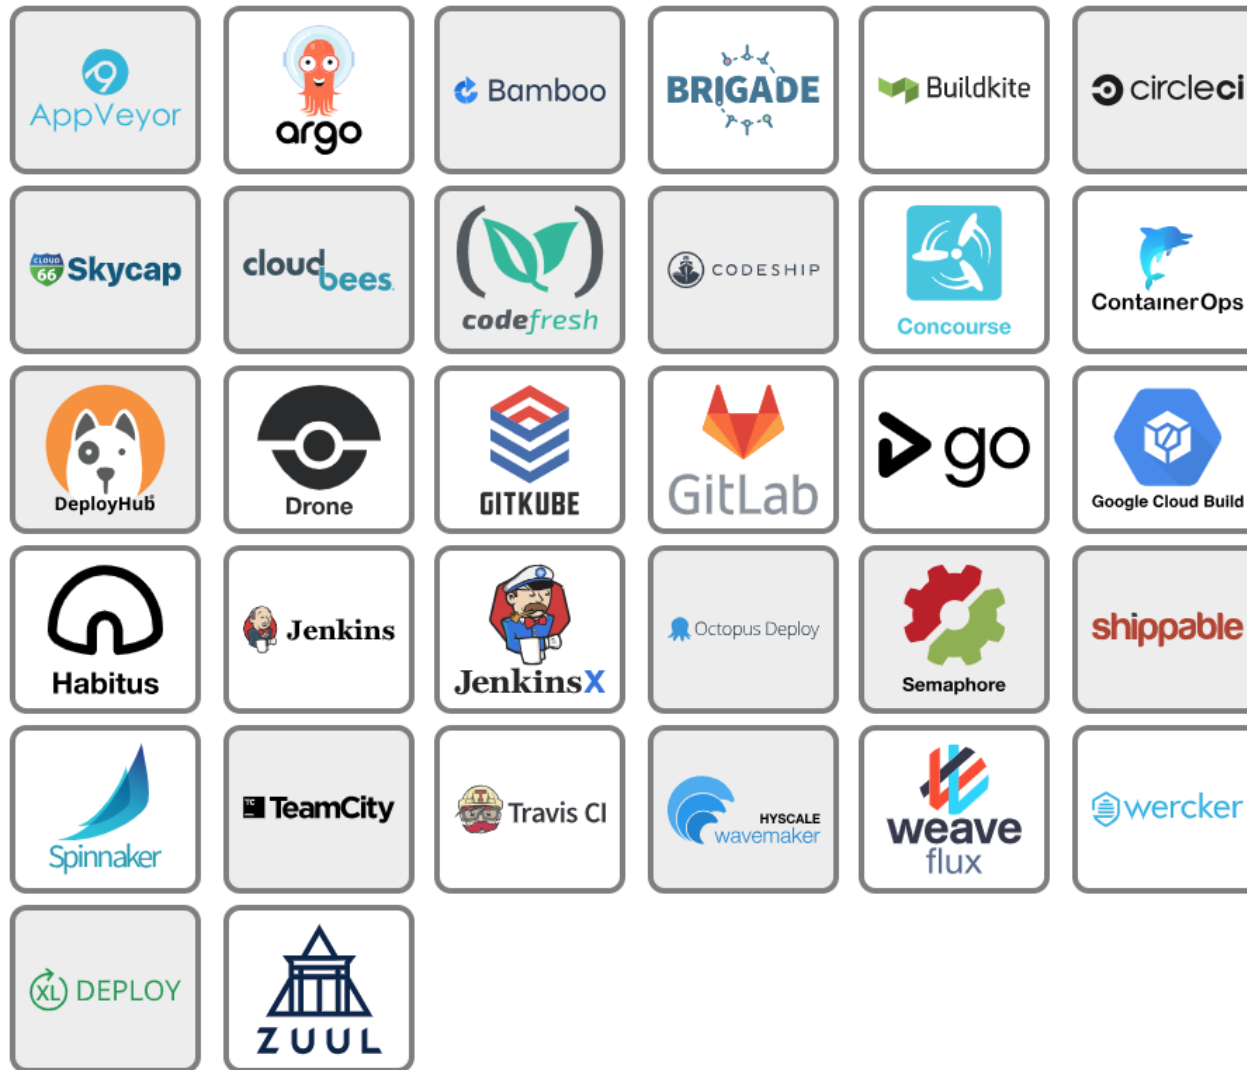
AppVeyor
argo
Bamboo
BRIGADE
Buildkite
circleci

CLOUD 66 Skycap
cloudbees
codefresh
CODESHIP
Concourse
ContainerOps

DeployHub
Drone
GITKUBE
GitLab
go
Google Cloud Build

Habitus
Jenkins
JenkinsX
Octopus Deploy
Semaphore
shippable

Spinnaker
TC TeamCity
Travis CI
HYSCALE wavemaker
weave flux
wercker

XL DEPLOY
ZUUL